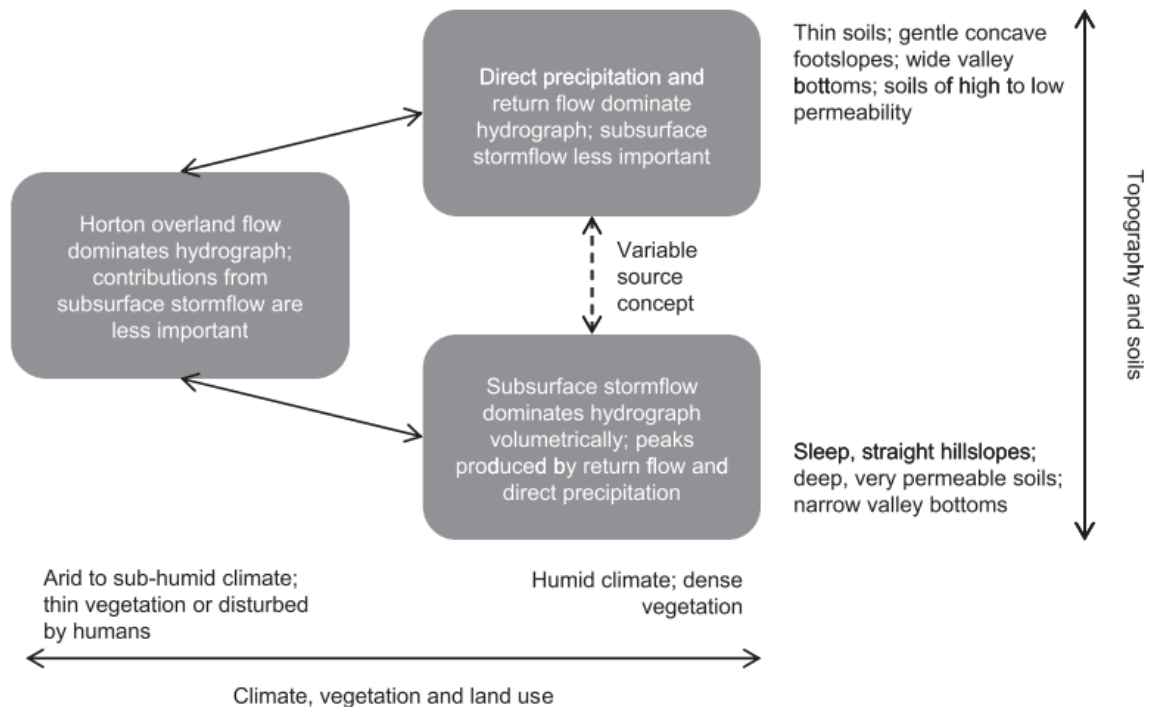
Direct precipitation and return flow dominate hydrograph; subsurface stormflow less important

Thin soils; gentle concave footslopes; wide valley bottoms; soils of high to low permeability

Horton overland flow dominates hydrograph; contributions from subsurface stormflow are less important

Variable source concept

Topography and soils

Subsurface stormflow dominates hydrograph volumetrically; peaks produced by return flow and direct precipitation

Sleep, straight hillslopes; deep, very permeable soils; narrow valley bottoms

Arid to sub-humid climate; thin vegetation or disturbed by humans

Humid climate; dense vegetation

Climate, vegetation and land use